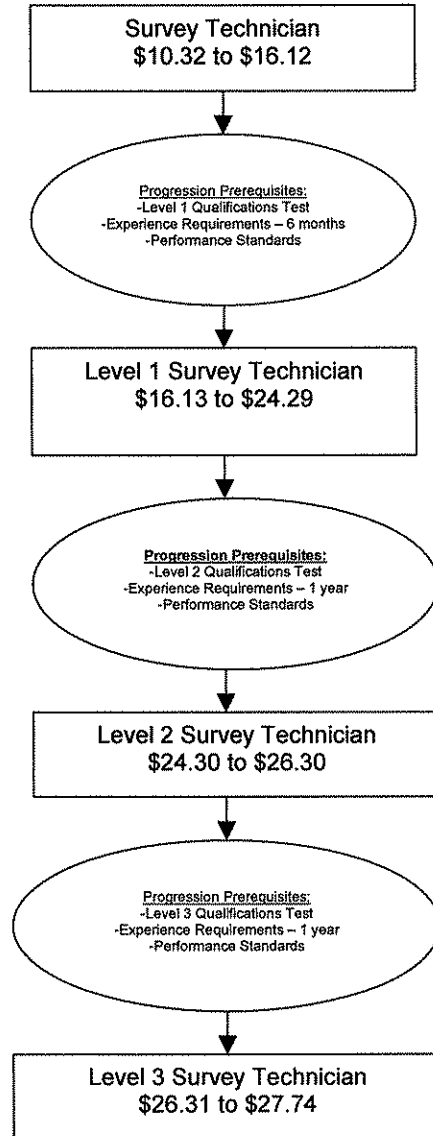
Survey Technician
\$10.32 to \$16.12

Progression Prerequisites:
-Level 1 Qualifications Test
-Experience Requirements – 6 months
-Performance Standards

Level 1 Survey Technician
\$16.13 to \$24.29

Progression Prerequisites:
-Level 2 Qualifications Test
-Experience Requirements – 1 year
-Performance Standards

Level 2 Survey Technician
\$24.30 to \$26.30

Progression Prerequisites:
-Level 3 Qualifications Test
-Experience Requirements – 1 year
-Performance Standards

Level 3 Survey Technician
\$26.31 to \$27.74